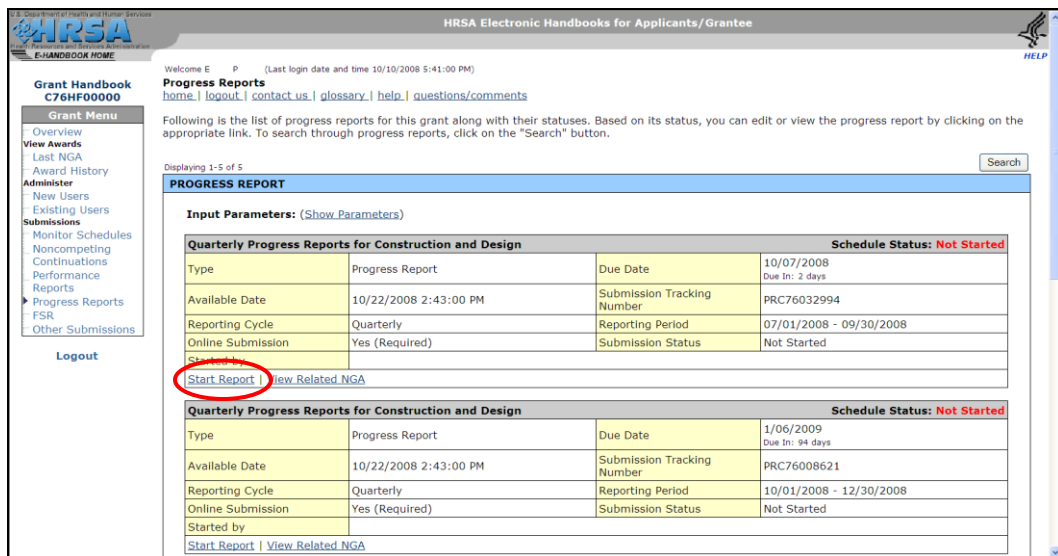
U.S. Department of Health and Human Services
HRSA
Health Resources and Services Administration
E-HANDBOOK HOME

HRSA Electronic Handbooks for Applicants/Grantee

HELP

Grant Handbook
C76HF00000

Grant Menu
Overview
View Awards
Last NGA
Award History
Administer
New Users
Existing Users
Submissions
Monitor Schedules
Noncompeting Continuations
Performance Reports
Progress Reports
FSR
Other Submissions

Logout

Welcome E P (Last login date and time 10/10/2008 5:41:00 PM)

Progress Reports

home | logout | contact us | glossary | help | questions/comments

Following is the list of progress reports for this grant along with their statuses. Based on its status, you can edit or view the progress report by clicking on the appropriate link. To search through progress reports, click on the "Search" button.

Displaying 1-5 of 5

Search

PROGRESS REPORT

Input Parameters: (Show Parameters)

Quarterly Progress Reports for Construction and Design Schedule Status: Not Started

| Type | Progress Report | Due Date | 10/07/2008 Due In: 2 days |
|---|---|---|---|
| Available Date | 10/22/2008 2:43:00 PM | Submission Tracking Number | PRC76032994 |
| Reporting Cycle | Quarterly | Reporting Period | 07/01/2008 - 09/30/2008 |
| Online Submission | Yes (Required) | Submission Status | Not Started |
| Started by | | | |

Start Report | View Related NGA

Quarterly Progress Reports for Construction and Design Schedule Status: Not Started

| Type | Progress Report | Due Date | 1/06/2009 Due In: 94 days |
|---|---|---|---|
| Available Date | 10/22/2008 2:43:00 PM | Submission Tracking Number | PRC76008621 |
| Reporting Cycle | Quarterly | Reporting Period | 10/01/2008 - 12/30/2008 |
| Online Submission | Yes (Required) | Submission Status | Not Started |
| Started by | | | |

Start Report | View Related NGA